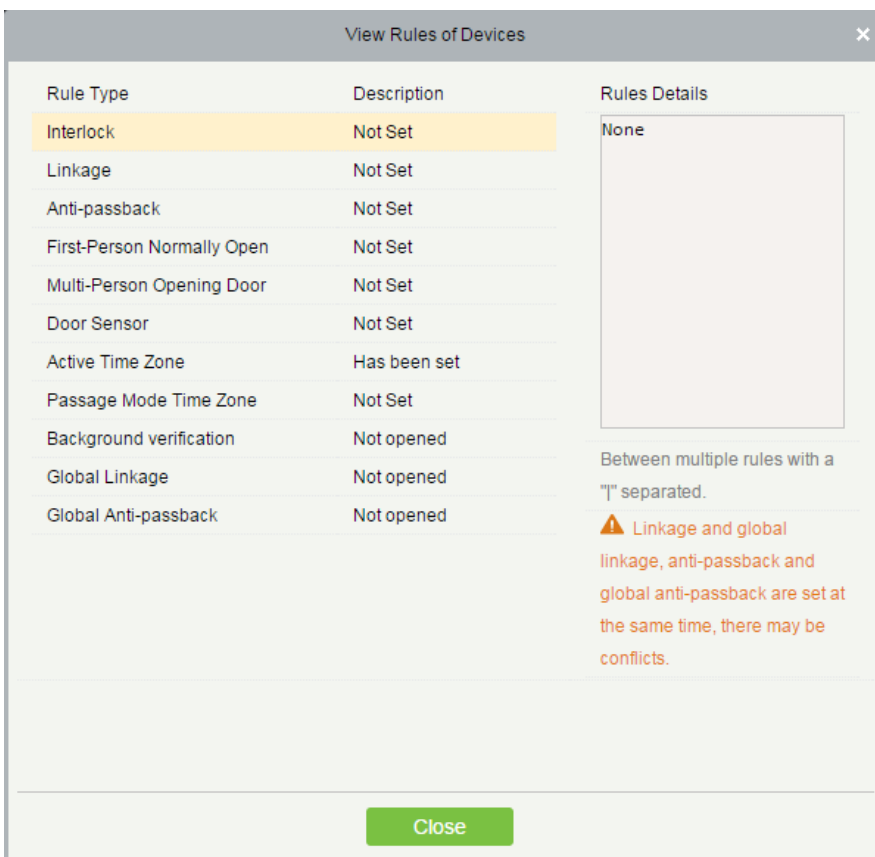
View Rules of Devices

×

| Rule Type | Description |
|---|---|
| Interlock | Not Set |
| Linkage | Not Set |
| Anti-passback | Not Set |
| First-Person Normally Open | Not Set |
| Multi-Person Opening Door | Not Set |
| Door Sensor | Not Set |
| Active Time Zone | Has been set |
| Passage Mode Time Zone | Not Set |
| Background verification | Not opened |
| Global Linkage | Not opened |
| Global Anti-passback | Not opened |

Rules Details

None

Between multiple rules with a "|" separated.

Linkage and global linkage, anti-passback and global anti-passback are set at the same time, there may be conflicts.

Close